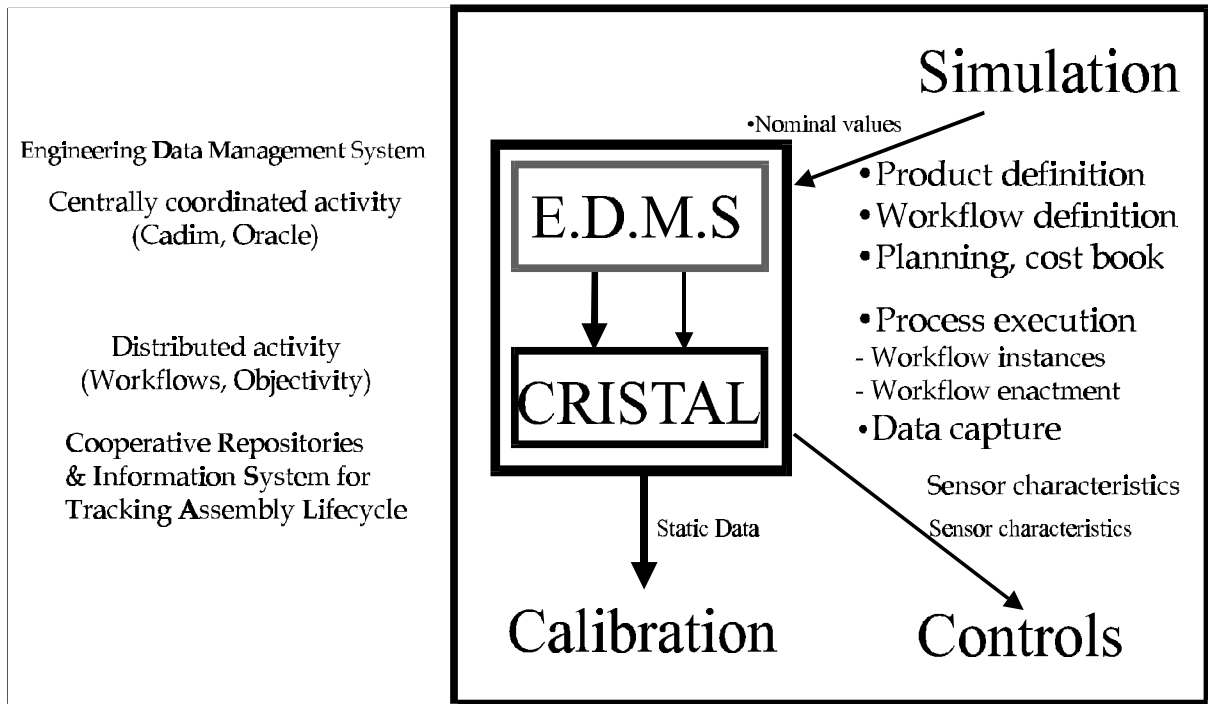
Engineering Data Management System

Centrally coordinated activity (Cadim, Oracle)

Distributed activity (Workflows, Objectivity)

Cooperative Repositories & Information System for Tracking Assembly Lifecycle

Simulation

•Nominal values

E.D.M.S

CRISTAL

• Product definition
• Workflow definition
• Planning, cost book
• Process execution
- Workflow instances
- Workflow enactment
• Data capture

Sensor characteristics

Sensor characteristics

Static Data

Calibration

Controls